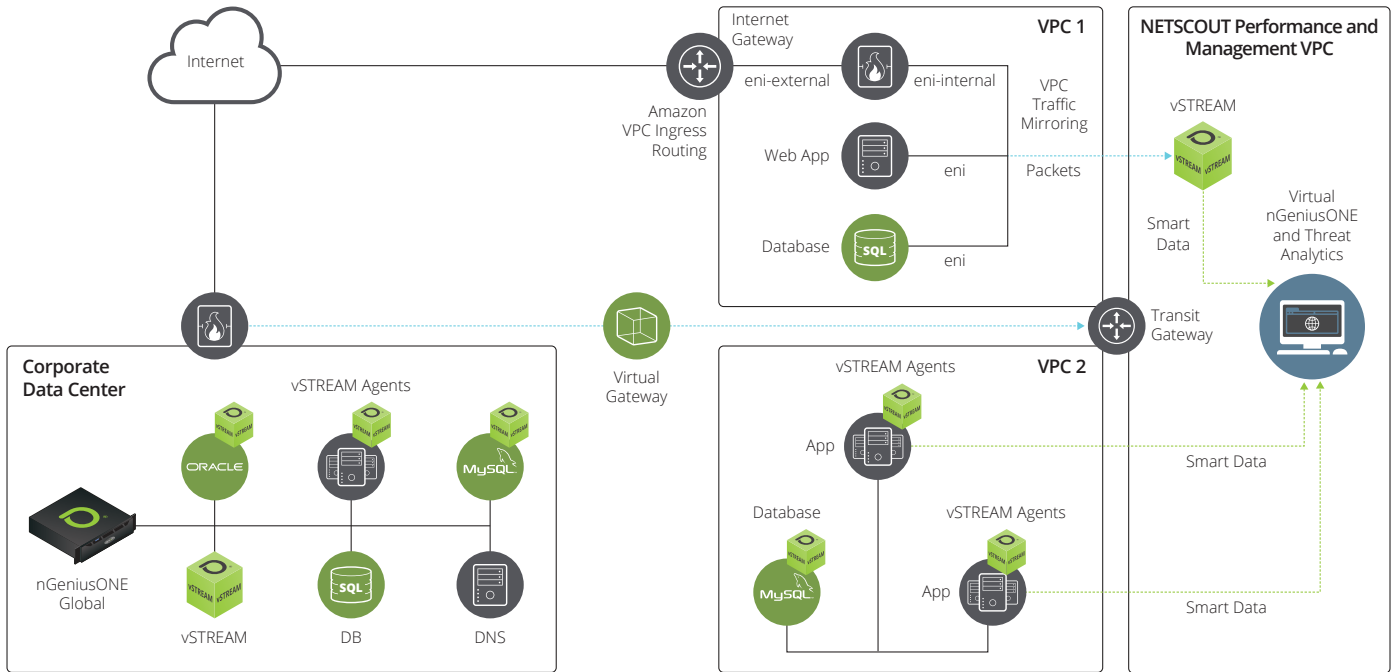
Internet

Internet Gateway

VPC 1

NETSCOUT Performance and Management VPC

eni-external

eni-internal

Amazon VPC Ingress Routing

VPC Traffic Mirroring

vSTREAM

Web App

eni

Packets

Database

SQL

eni

Smart Data

Virtual nGeniusONE and Threat Analytics

Transit Gateway

Virtual Gateway

Corporate Data Center

vSTREAM Agents

ORACLE

MySQL

VPC 2

vSTREAM Agents

App

Smart Data

Database

vSTREAM Agents

MySQL

App

Smart Data

nGeniusONE Global

vSTREAM

SQL

DB

DNS